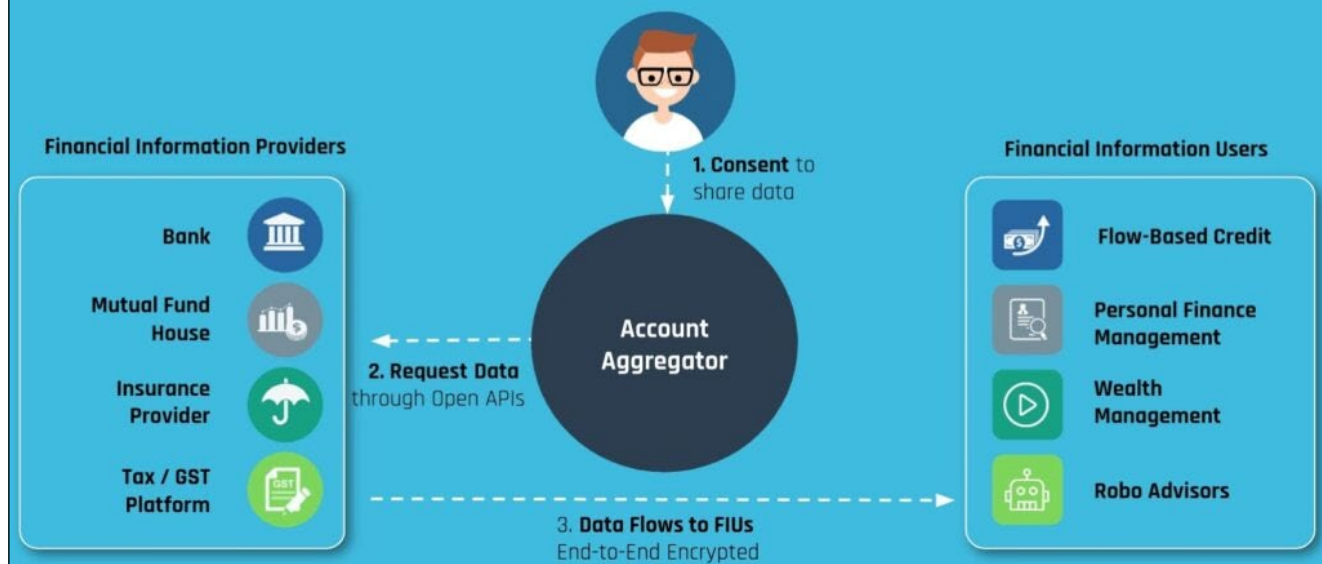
1. Consent to share data

Financial Information Providers

Bank

Mutual Fund House

Insurance Provider

Tax / GST Platform

GST

Account Aggregator

2. Request Data through Open APIs

Financial Information Users

Flow-Based Credit

Personal Finance Management

Wealth Management

Robo Advisors

3. Data Flows to FIUs End-to-End Encrypted